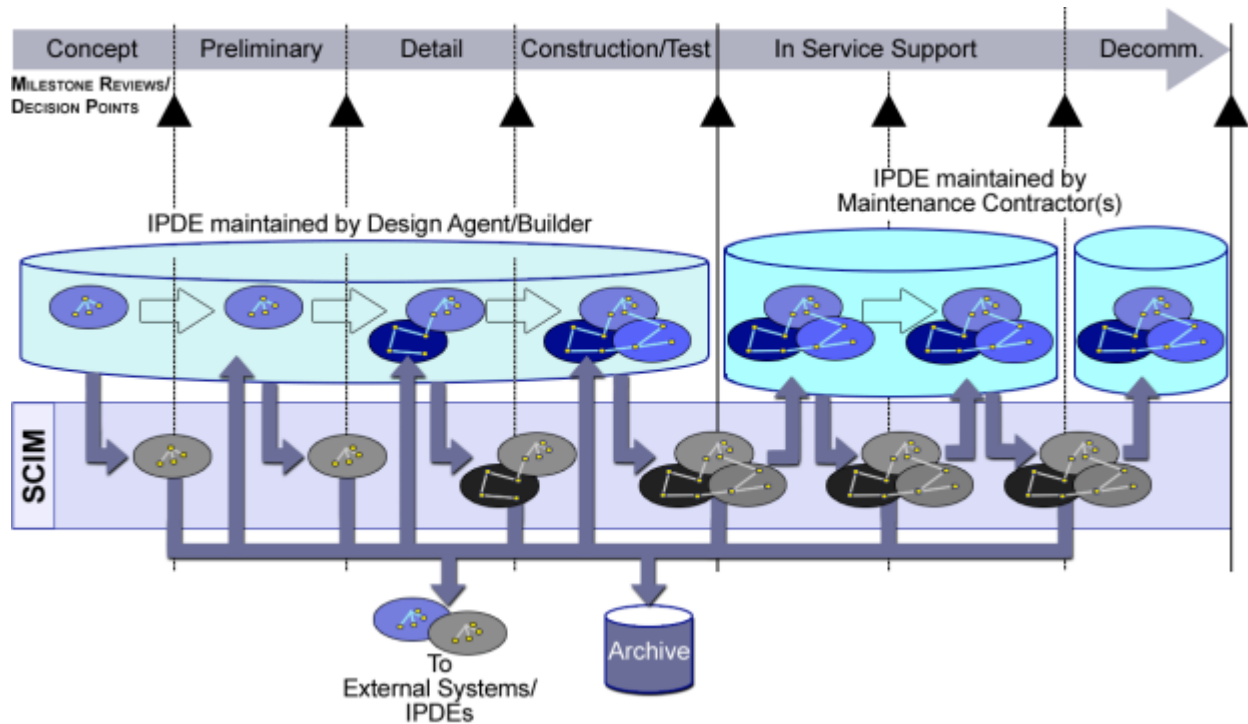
Concept
Preliminary
Detail
Construction/Test
In Service Support
Decomm.

Milestone Reviews/ Decision Points

IPDE maintained by Maintenance Contractor(s)

IPDE maintained by Design Agent/Builder

SCIM

To External Systems/ IPDEs

Archive